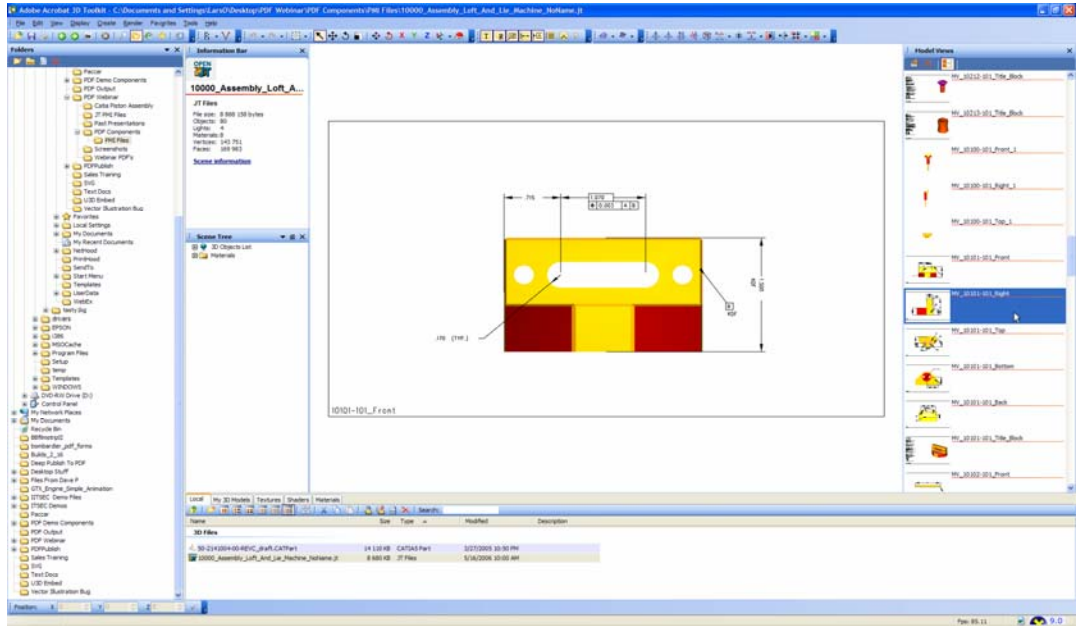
Adobe Acrobat 3D Toolkit - C:\Documents and Settings\LarsO\Desktop\PDF Webinar\PDF Components\PMI Files\10000_Assembly_Loft_And_Lie_Machine_NoName.jt

File Edit View Display Create Render Favorites Tools Help

Folders

Paccar
PDF Demo Components
PDF Output
PDF Webinar
Catia Piston Assembly
JT PMI Files
Past Presentations
PDF Components
PMI Files
Screenshots
Webinar PDF's
PDFPublish
Sales Training
SVG
Text Docs
U3D Embed
Vector Illustration Bug
Favorites
Local Settings
My Documents
My Recent Documents
NetHood
PrintHood
SendTo
Start Menu
Templates
UserData
WebEx
teety.log
drivers
EPSON
i386
MSOCache
Program Files
Setup
temp
Templates
WINDOWS
DVD-RW Drive (D:)
Control Panel
My Network Places
My Documents
Recycle Bin
BBffilestrip2
bombardier_pdf_forms
Builds_2_16
Deep Publish To PDF
Desktop Stuff
Files From Dave P
GTY_Engine_Simple_Animation
IITSEC Demo Files
ITSEC Demos
Paccar
PDF Demo Components
PDF Output
PDF Webinar
PDFPublish
Sales Training
SVG
Text Docs
U3D Embed
Vector Illustration Bug

Information Bar

OPEN

10000_Assembly_Loft_A...

JT Files
File size: 8 888 158 bytes
Objects: 90
Lights: 4
Materials: 8
Vertices: 145 751
Faces: 165 963

Scene information

Scene Tree
3D Objects List
Materials

.715
1.070
0.03 A B
.176 (THY.)
REF
1.500
10101-101_Front

Model Views
MV_10212-101_Title_Block
MV_10213-101_Title_Block
MV_10100-101_Front_1
MV_10100-101_Right_1
MV_10100-101_Top_1
MV_10101-101_Front
MV_10101-101_Right
MV_10101-101_Top
MV_10101-101_Bottom
MV_10101-101_Back
MV_10101-101_Title_Block
MV_10102-101_Front

Local | My 3D Models | Textures | Shaders | Materials
Search:

| Name | Size | Type | Modified | Description |
|---|---|---|---|---|
| 3D Files | | | | |
| 50-2141004-00-REVC_draft.CATPart | 14 110 KB | CATIA5 Part | 2/27/2005 10:30 PM | |
| 10000_Assembly_Loft_And_Lie_Machine_NoName.jt | 8 680 KB | JT Files | 5/16/2006 10:00 AM | |

Position
Fps: 85.11
9.0